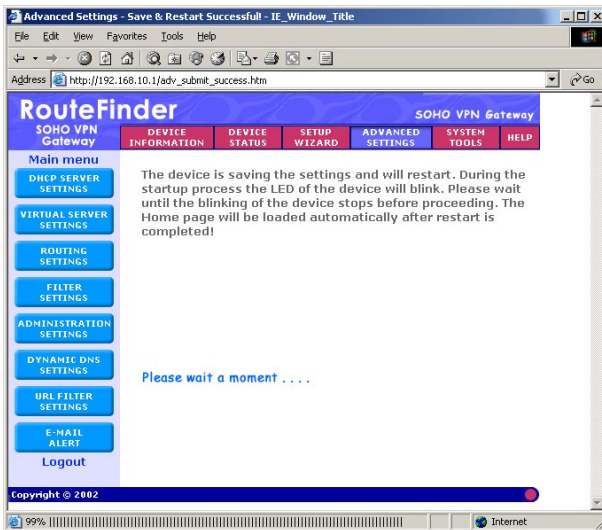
Advanced Settings - Save & Restart Successful! - IE_Window_Title

File Edit View Favorites Tools Help

Address http://192.168.10.1/adv_submit_success.htm

Go

RouteFinder

SOHO VPN Gateway

SOHO VPN Gateway

DEVICE INFORMATION | DEVICE STATUS | SETUP WIZARD | ADVANCED SETTINGS | SYSTEM TOOLS | HELP

Main menu

DHCP SERVER SETTINGS

VIRTUAL SERVER SETTINGS

ROUTING SETTINGS

FILTER SETTINGS

ADMINISTRATION SETTINGS

DYNAMIC DNS SETTINGS

URL FILTER SETTINGS

E-MAIL ALERT

Logout

The device is saving the settings and will restart. During the startup process the LED of the device will blink. Please wait until the blinking of the device stops before proceeding. The Home page will be loaded automatically after restart is completed!

Please wait a moment . . . .

Copyright © 2002

99%

Internet